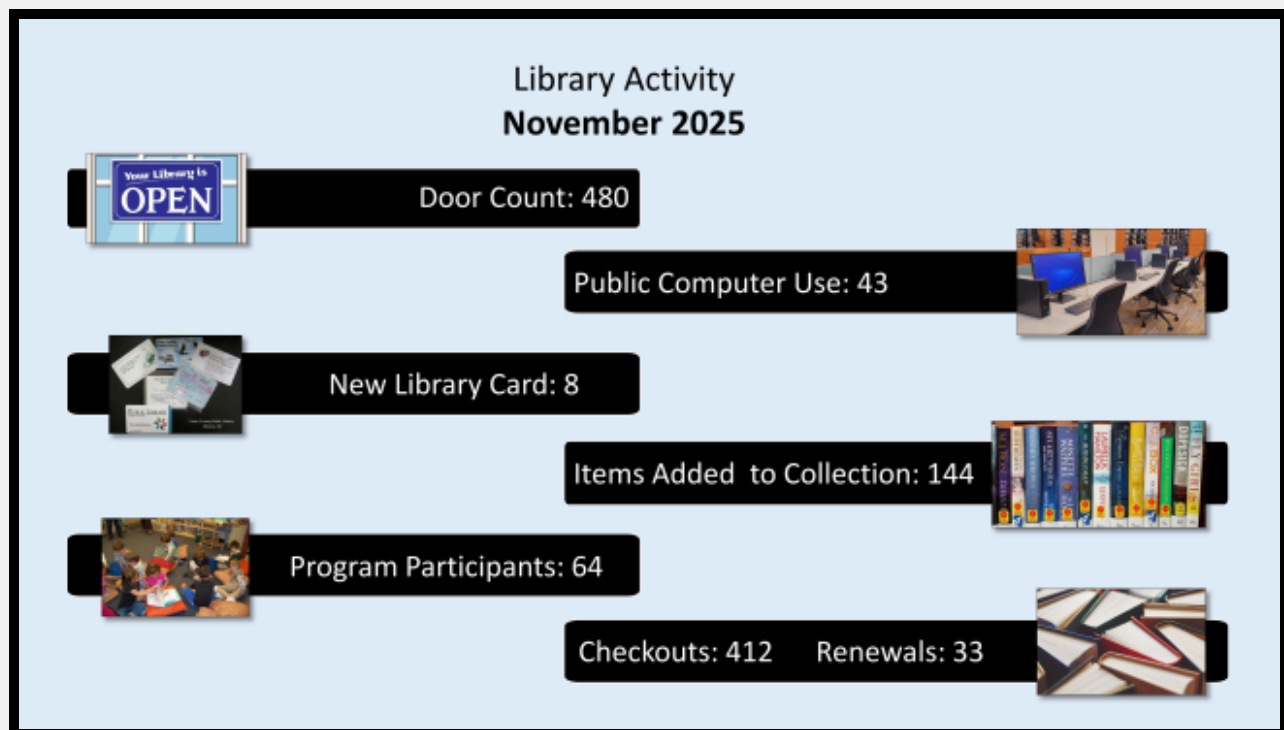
Library Activity
**November 2025**

Your Library is OPEN

Door Count: 480

Public Computer Use: 43

New Library Card: 8

Items Added to Collection: 144

Program Participants: 64

Checkouts: 412 Renewals: 33